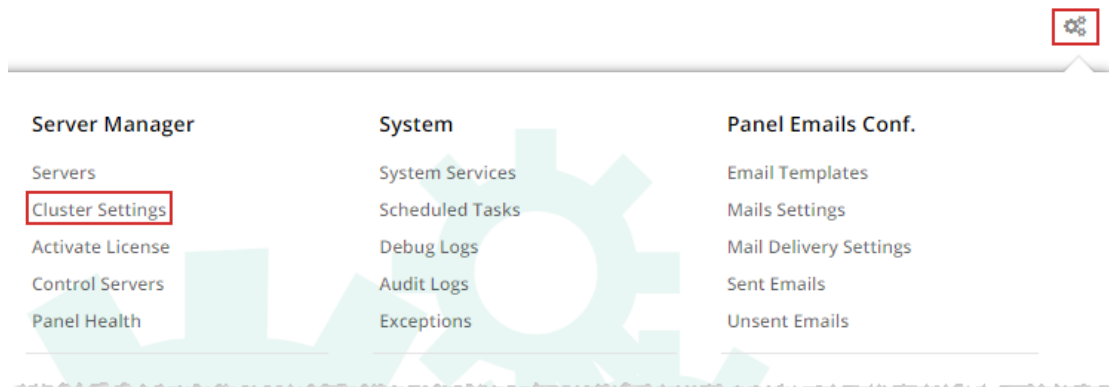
Server Manager

Servers
Cluster Settings
Activate License
Control Servers
Panel Health

System

System Services
Scheduled Tasks
Debug Logs
Audit Logs
Exceptions

Panel Emails Conf.

Email Templates
Mails Settings
Mail Delivery Settings
Sent Emails
Unsent Emails